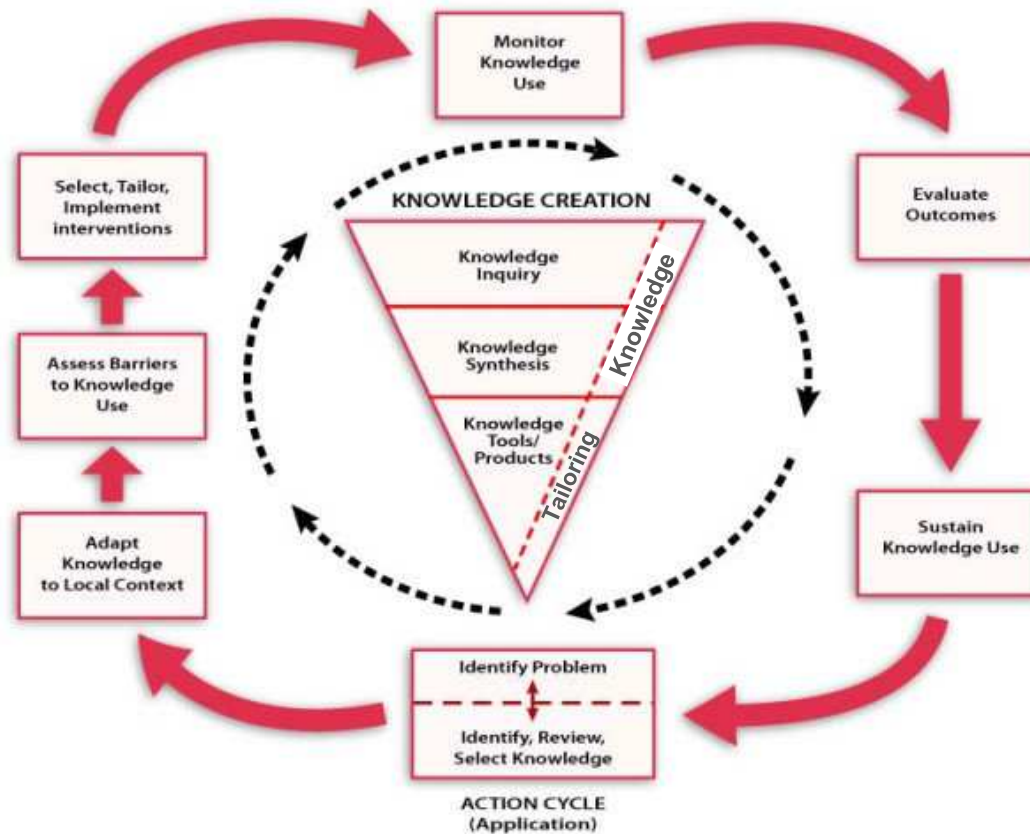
Monitor Knowledge Use

Evaluate Outcomes

Sustain Knowledge Use

Identify Problem

Identify, Review, Select Knowledge

ACTION CYCLE
(Application)

Adapt Knowledge to Local Context

Assess Barriers to Knowledge Use

Select, Tailor, Implement interventions

KNOWLEDGE CREATION

Knowledge Inquiry

Knowledge Synthesis

Knowledge Tools/ Products

Knowledge

Tailoring